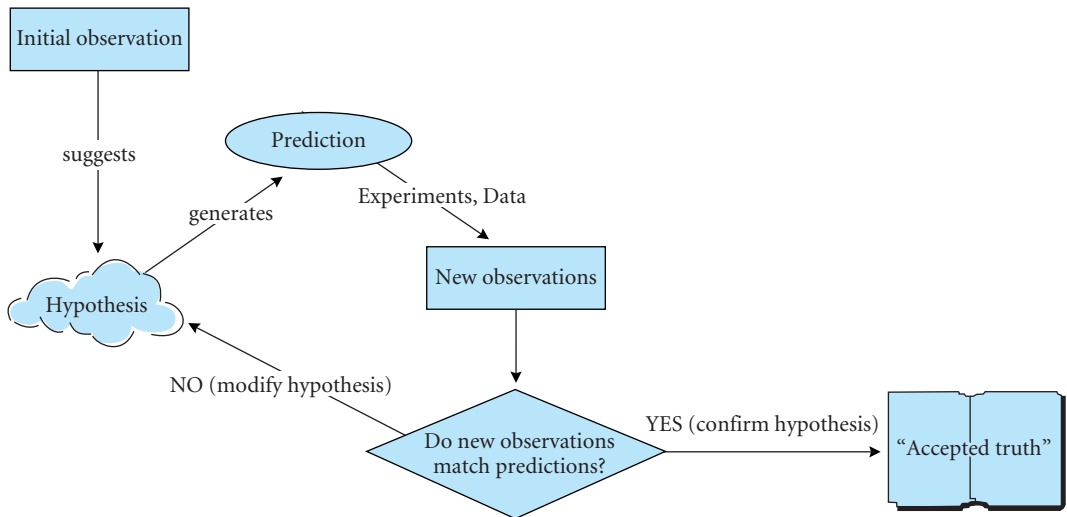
Initial observation

suggests

Hypothesis

generates

Prediction

Experiments, Data

New observations

NO (modify hypothesis)

Do new observations match predictions?

YES (confirm hypothesis)

“Accepted truth”